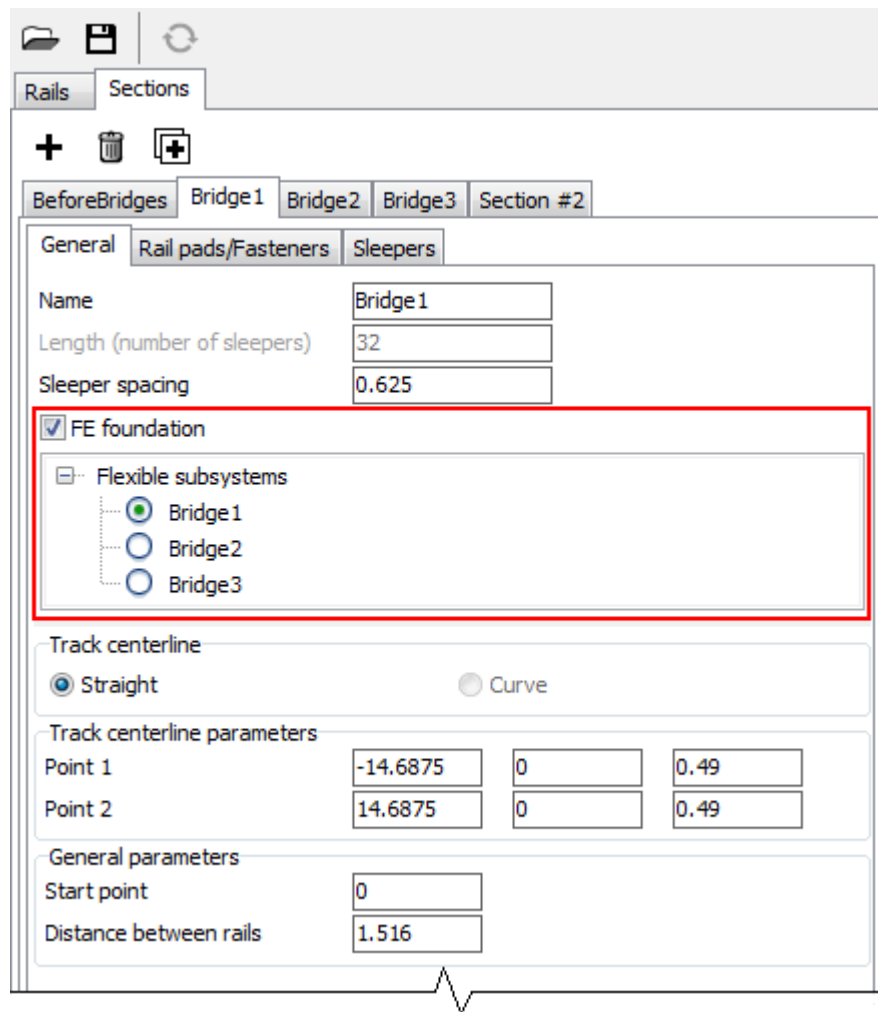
Rails Sections

BeforeBridges Bridge1 Bridge2 Bridge3 Section #2

General Rail pads/Fasteners Sleepers

Name Bridge1
Length (number of sleepers) 32
Sleeper spacing 0.625

FE foundation

Flexible subsystems
Bridge1
Bridge2
Bridge3

Track centerline
Straight Curve

Track centerline parameters
| | | | |
|---|---|---|---|
| Point 1 | -14.6875 | 0 | 0.49 |
| Point 2 | 14.6875 | 0 | 0.49 |

General parameters
Start point 0
Distance between rails 1.516